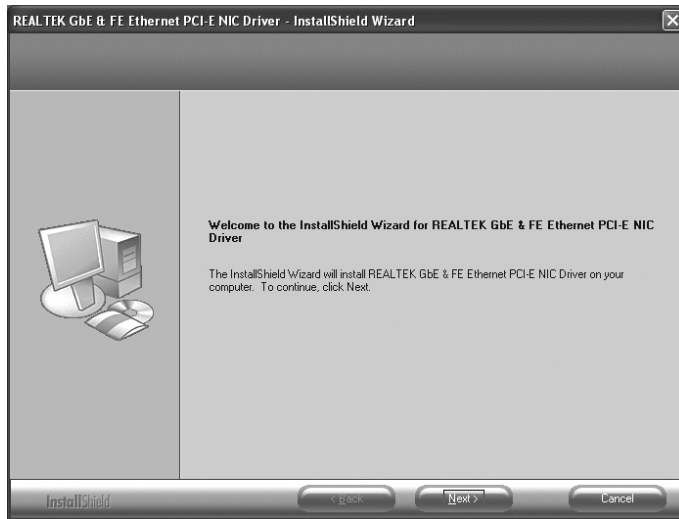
REALTEK GbE & FE Ethernet PCI-E NIC Driver - InstallShield Wizard

Welcome to the InstallShield Wizard for REALTEK GbE & FE Ethernet PCI-E NIC Driver

The InstallShield Wizard will install REALTEK GbE & FE Ethernet PCI-E NIC Driver on your computer. To continue, click Next.

InstallShield

< Back

Next >

Cancel